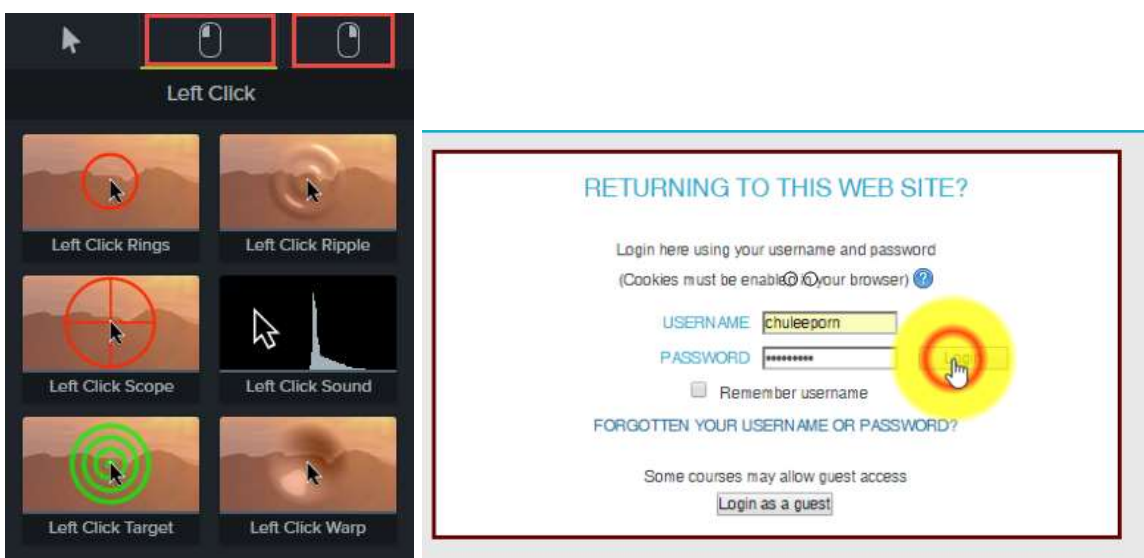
Left Click

Left Click Rings

Left Click Ripple

Left Click Scope

Left Click Sound

Left Click Target

Left Click Warp

RETURNING TO THIS WEB SITE?

Login here using your username and password

(Cookies must be enabled in your browser)

USERNAME chuleeporn

PASSWORD ••••••••••

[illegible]

Remember username

FORGOTTEN YOUR USERNAME OR PASSWORD?

Some courses may allow guest access

Login as a guest